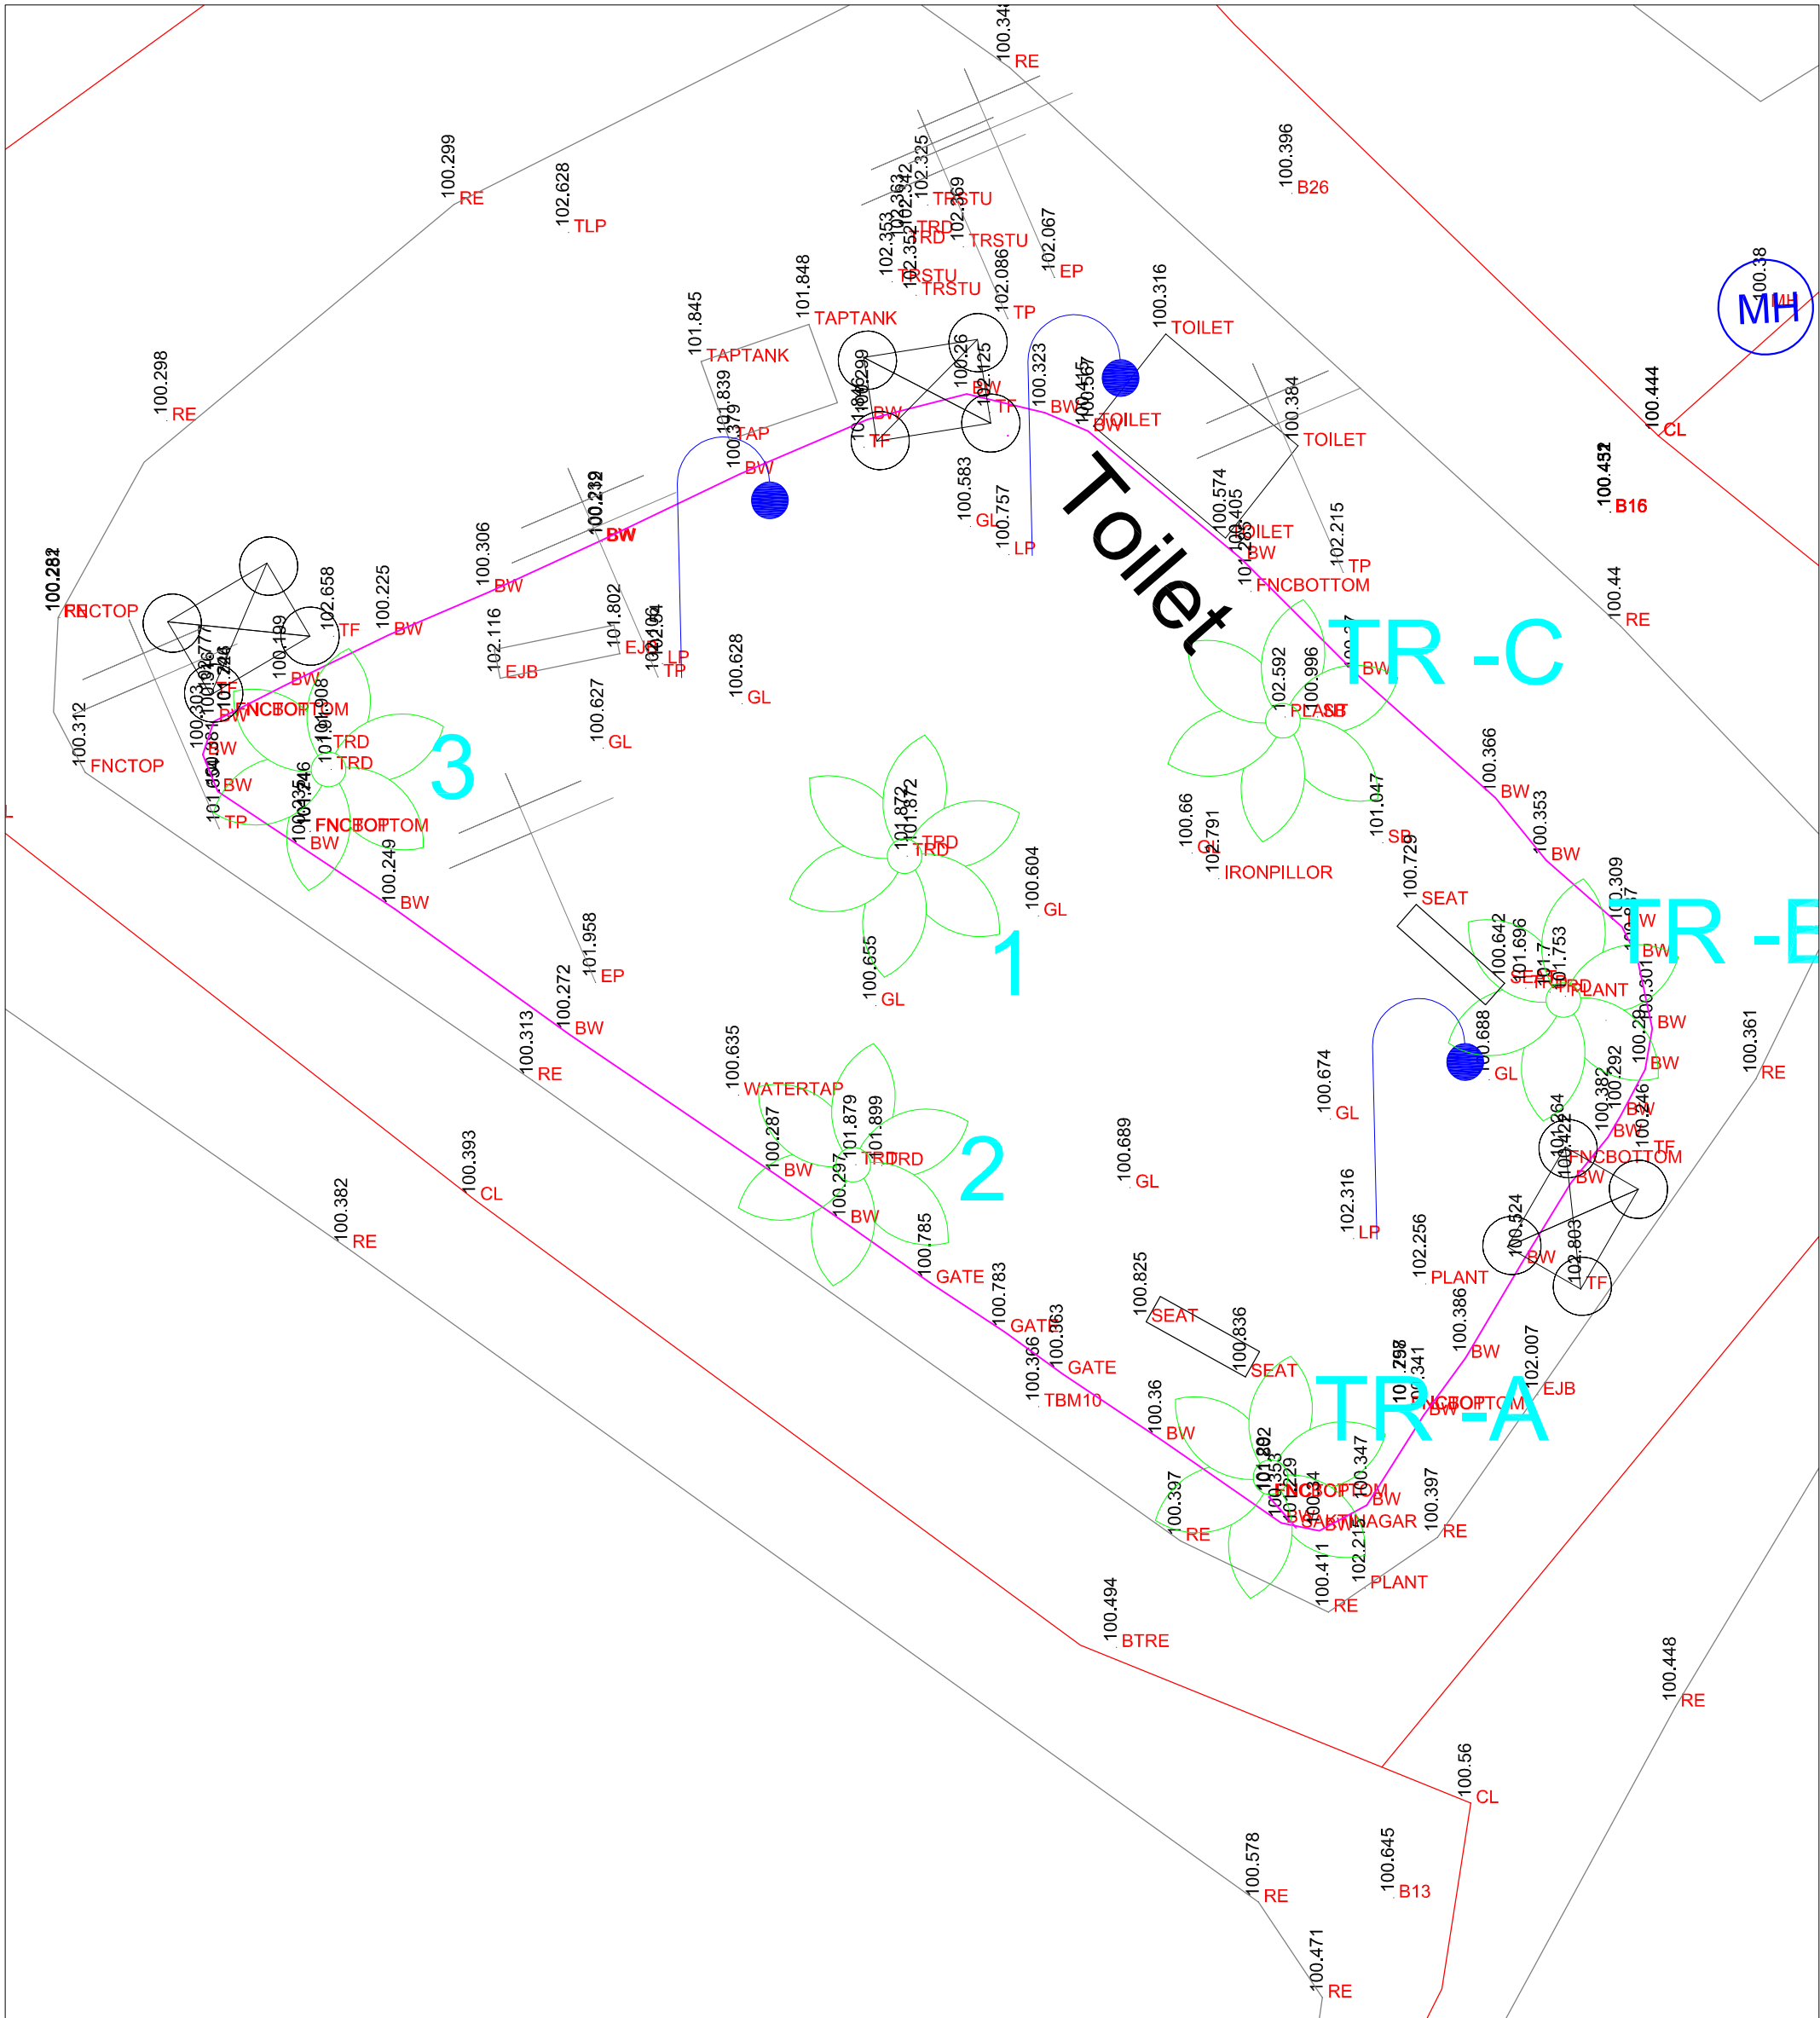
Toilet

TR -C

TR -B

TR -A

MH

1

2

3

100.299 RE
102.628 TLP
100.298 RE
100.282 FNCTOP
100.312 FNCTOP
100.306 BW
100.225 BW
102.658 TF
100.232 BW
101.845 TAPTANK
101.848 TAPTANK
101.839 TAP
100.379 BW
102.116 EJB
101.802 EJB
102.04 LP
100.627 GL
100.628 GL
102.353 TRSTU
102.363 TRD
102.325 TRSTU
102.369 TRSTU
102.086 TP
102.067 EP
100.316 TOILET
100.323 BW
100.299 BW
100.26 BW
102.125 TF
100.583 GL
100.757 LP
100.396 B26
100.34 RE
100.394 TOILET
100.574 TOILET
100.405 BW
101.405 FNCBOTTOM
102.215 TP
102.592 PLANT
100.996 SB
100.66 GL
102.791 IRONPILLOR
101.047 SB
100.366 BW
100.353 BW
100.729 SEAT
100.309 BW
100.642 SEAT
101.696 TRD
101.753 PLANT
100.301 BW
100.29 BW
100.688 GL
100.292 BW
100.382 BW
100.246 TF
100.361 RE
100.444 CL
100.452 B16
100.44 RE
100.38 MH
101.872 TRD
100.604 GL
100.655 GL
101.958 EP
100.272 BW
100.313 RE
100.249 BW
100.635 WATERTAP
100.287 BW
101.879 TRD
101.899 TRD
100.297 BW
100.785 GATE
100.783 GATE
100.363 GATE
100.366 TBM10
100.393 CL
100.382 RE
100.689 GL
100.674 GL
102.316 LP
102.256 PLANT
100.386 BW
102.007 EJB
100.825 SEAT
100.836 SEAT
100.36 BW
100.397 RE
100.341 FNCBOTTOM
100.347 BW
101.229 BAKTINAGAR
102.21 PLANT
100.411 RE
100.397 RE
100.494 BTRE
100.56 CL
100.578 RE
100.645 B13
100.471 RE
100.448 RE
100.524 BW
102.803 TF
FNCBOTTOM
TRD
TP